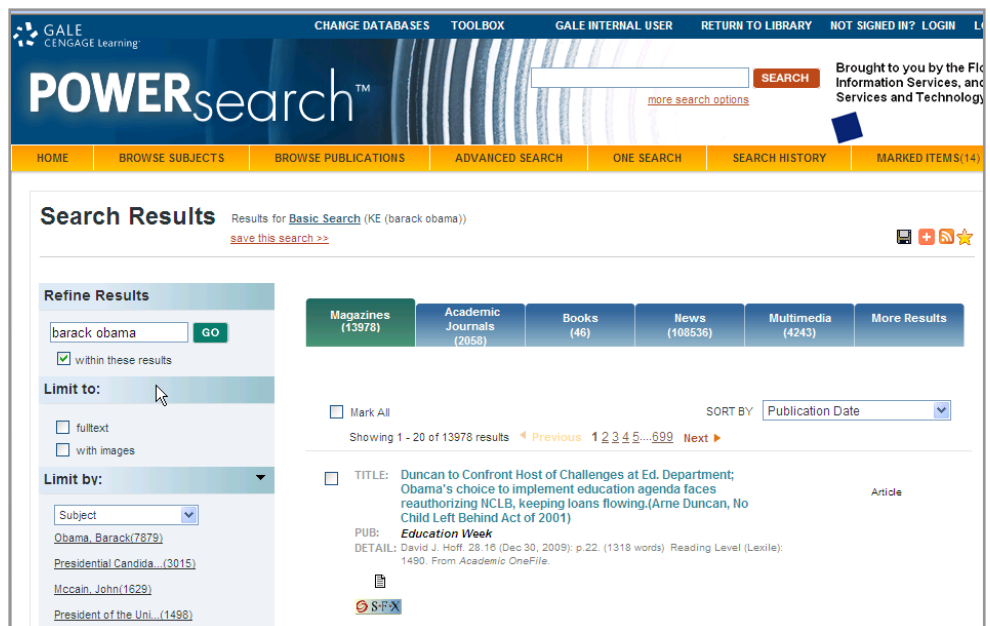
GALE CENGAGE Learning

CHANGE DATABASES TOOLBOX GALE INTERNAL USER RETURN TO LIBRARY NOT SIGNED IN? LOGIN L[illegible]

POWERsearch™

SEARCH
more search options

Brought to you by the Flo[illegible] Information Services, and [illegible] Services and Technology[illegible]

HOME BROWSE SUBJECTS BROWSE PUBLICATIONS ADVANCED SEARCH ONE SEARCH SEARCH HISTORY MARKED ITEMS(14)

Search Results Results for Basic Search (KE (barack obama))
save this search >>

Refine Results
barack obama GO
within these results

Limit to:
fulltext
with images

Limit by:
Subject
Obama, Barack(7879)
Presidential Candida...(3015)
Mccain, John(1629)
President of the Uni...(1498)

| Magazines (13978) | Academic Journals (2058) | Books (46) | News (108536) | Multimedia (4243) | More Results |
|---|---|---|---|---|---|

Mark All SORT BY Publication Date
Showing 1 - 20 of 13978 results Previous 1 2 3 4 5....699 Next

TITLE: Duncan to Confront Host of Challenges at Ed. Department; Obama's choice to implement education agenda faces reauthorizing NCLB, keeping loans flowing.(Arne Duncan, No Child Left Behind Act of 2001)
Article
PUB: Education Week
DETAIL: David J. Hoff. 28.16 (Dec 30, 2009): p.22. (1318 words) Reading Level (Lexile): 1490. From Academic OneFile.

S·F·X